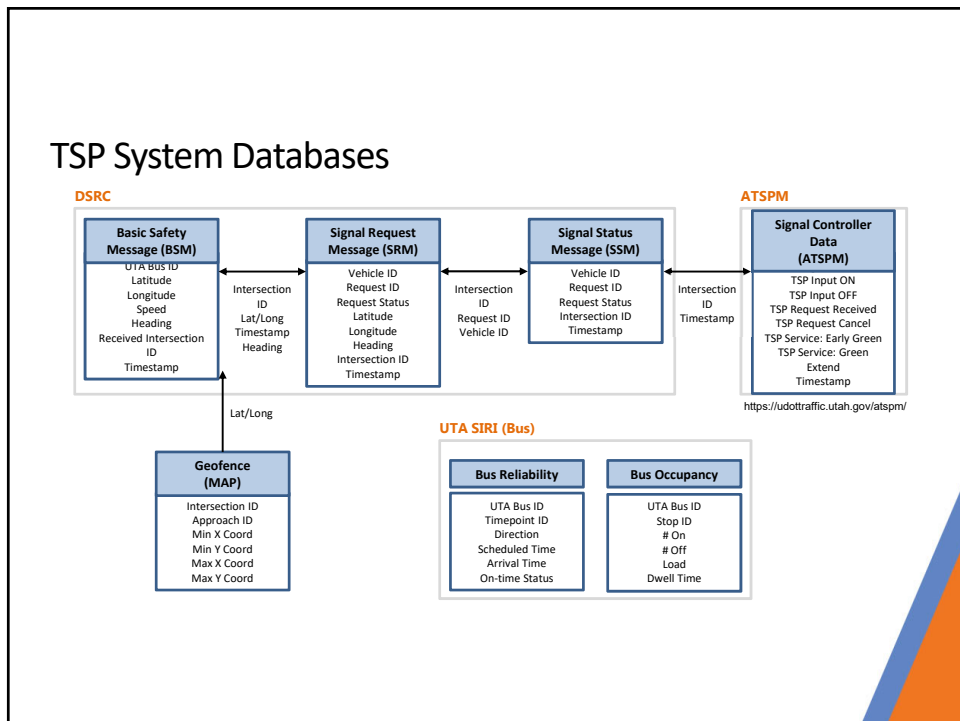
TSP System Databases

DSRC

Basic Safety Message (BSM)

UTA Bus ID
Latitude
Longitude
Speed
Heading
Received Intersection ID
Timestamp

Intersection ID
Lat/Long
Timestamp
Heading

Signal Request Message (SRM)

Vehicle ID
Request ID
Request Status
Latitude
Longitude
Heading
Intersection ID
Timestamp

Intersection ID
Request ID
Vehicle ID

Signal Status Message (SSM)

Vehicle ID
Request ID
Request Status
Intersection ID
Timestamp

Intersection ID
Timestamp

ATSPM

Signal Controller Data (ATSPM)

TSP Input ON
TSP Input OFF
TSP Request Received
TSP Request Cancel
TSP Service: Early Green
TSP Service: Green Extend
Timestamp

https://udottraffic.utah.gov/atspm/

Lat/Long

Geofence (MAP)

Intersection ID
Approach ID
Min X Coord
Min Y Coord
Max X Coord
Max Y Coord

UTA SIRI (Bus)

Bus Reliability

UTA Bus ID
Timepoint ID
Direction
Scheduled Time
Arrival Time
On-time Status

Bus Occupancy

UTA Bus ID
Stop ID
# On
# Off
Load
Dwell Time